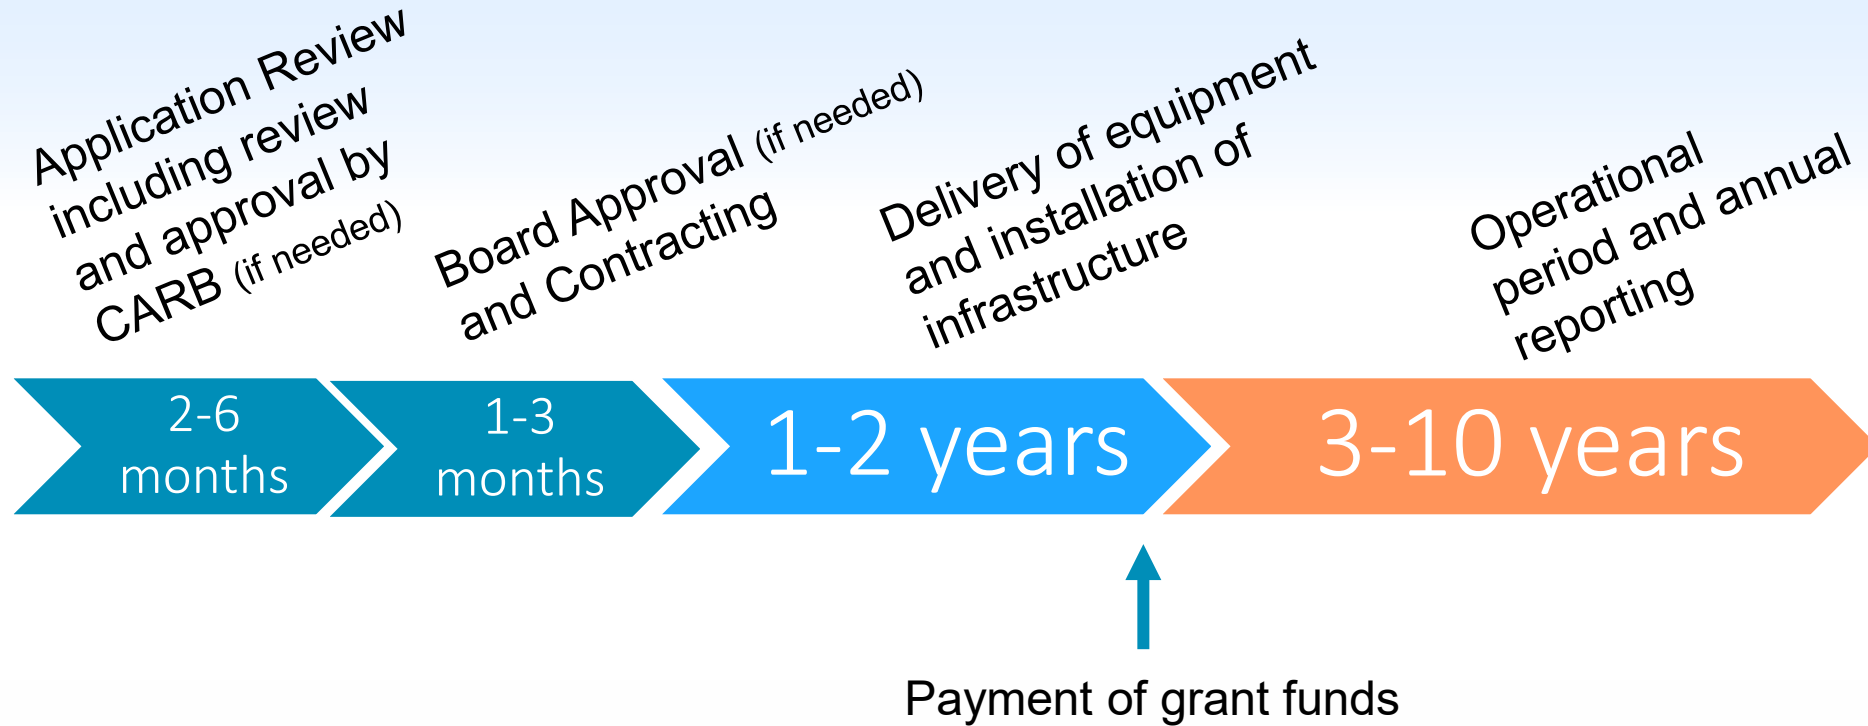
Application Review including review and approval by CARB (if needed)

Board Approval (if needed) and Contracting

Delivery of equipment and installation of infrastructure

Operational period and annual reporting

2-6 months

1-3 months

1-2 years

3-10 years

Payment of grant funds